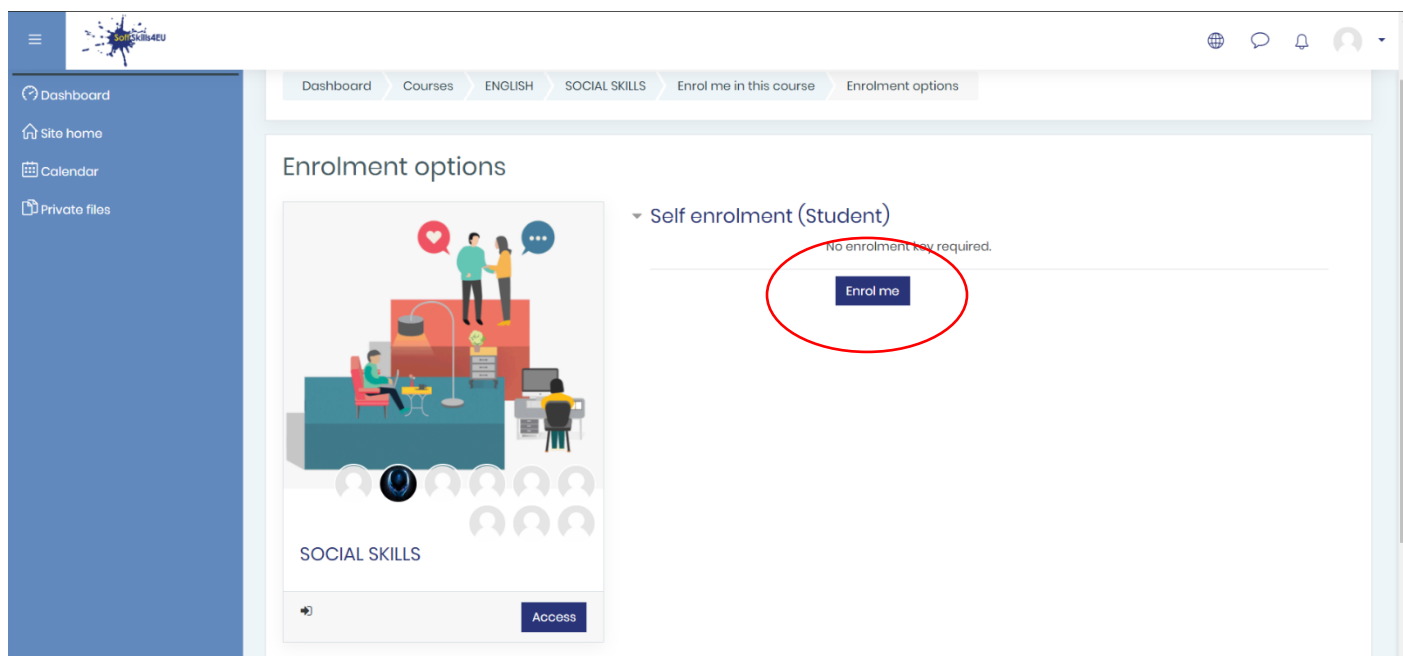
SoftSkills4EU

Dashboard

Site home

Calendar

Private files

Dashboard | Courses | ENGLISH | SOCIAL SKILLS | Enrol me in this course | Enrolment options

Enrolment options

Self enrolment (Student)

No enrolment key required.

Enrol me

SOCIAL SKILLS

Access